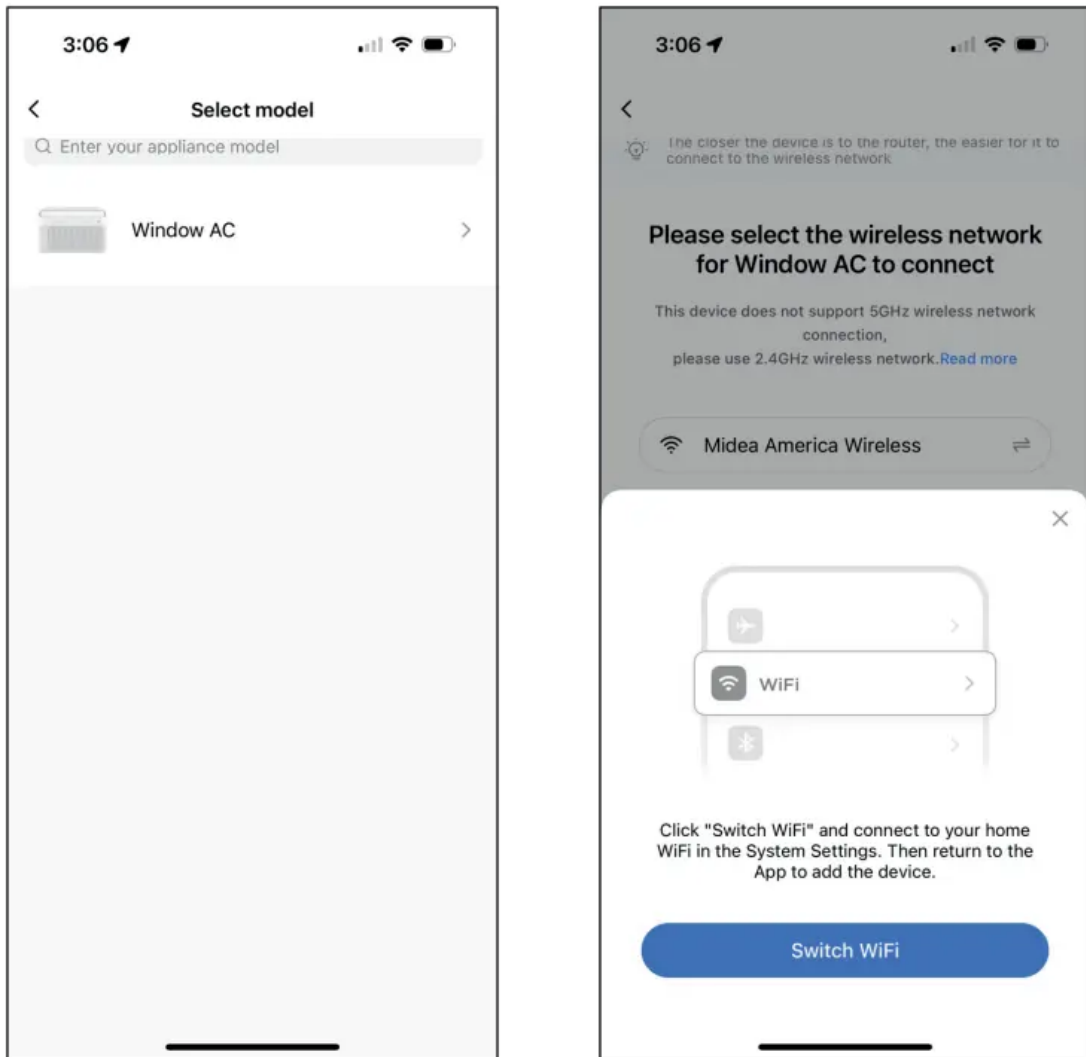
3:06

<

Select model

Enter your appliance model

Window AC

>

3:06

<

The closer the device is to the router, the easier for it to connect to the wireless network

Please select the wireless network for Window AC to connect

This device does not support 5GHz wireless network connection, please use 2.4GHz wireless network.Read more

Midea America Wireless

×

WiFi

Click "Switch WiFi" and connect to your home WiFi in the System Settings. Then return to the App to add the device.

Switch WiFi